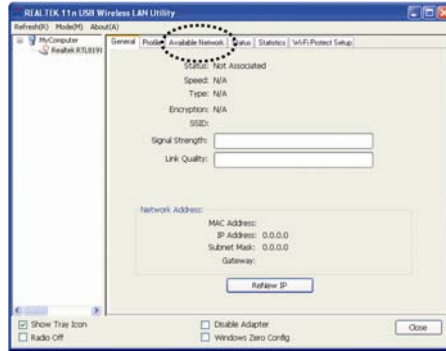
REALTEK 11n USB Wireless LAN Utility

Refresh(R) Mode(M) About(A)

MyComputer
Realtek RTL8191

General | Profile | Available Network | Status | Statistics | Wi-Fi Protect Setup

Status: Not Associated
Speed: N/A
Type: N/A
Encryption: N/A
SSID:
Signal Strength:
Link Quality:

Network Address:
MAC Address:
IP Address: 0.0.0.0
Subnet Mask: 0.0.0.0
Gateway:

ReNew IP

Show Tray Icon
Radio Off
Disable Adapter
Windows Zero Config
Close